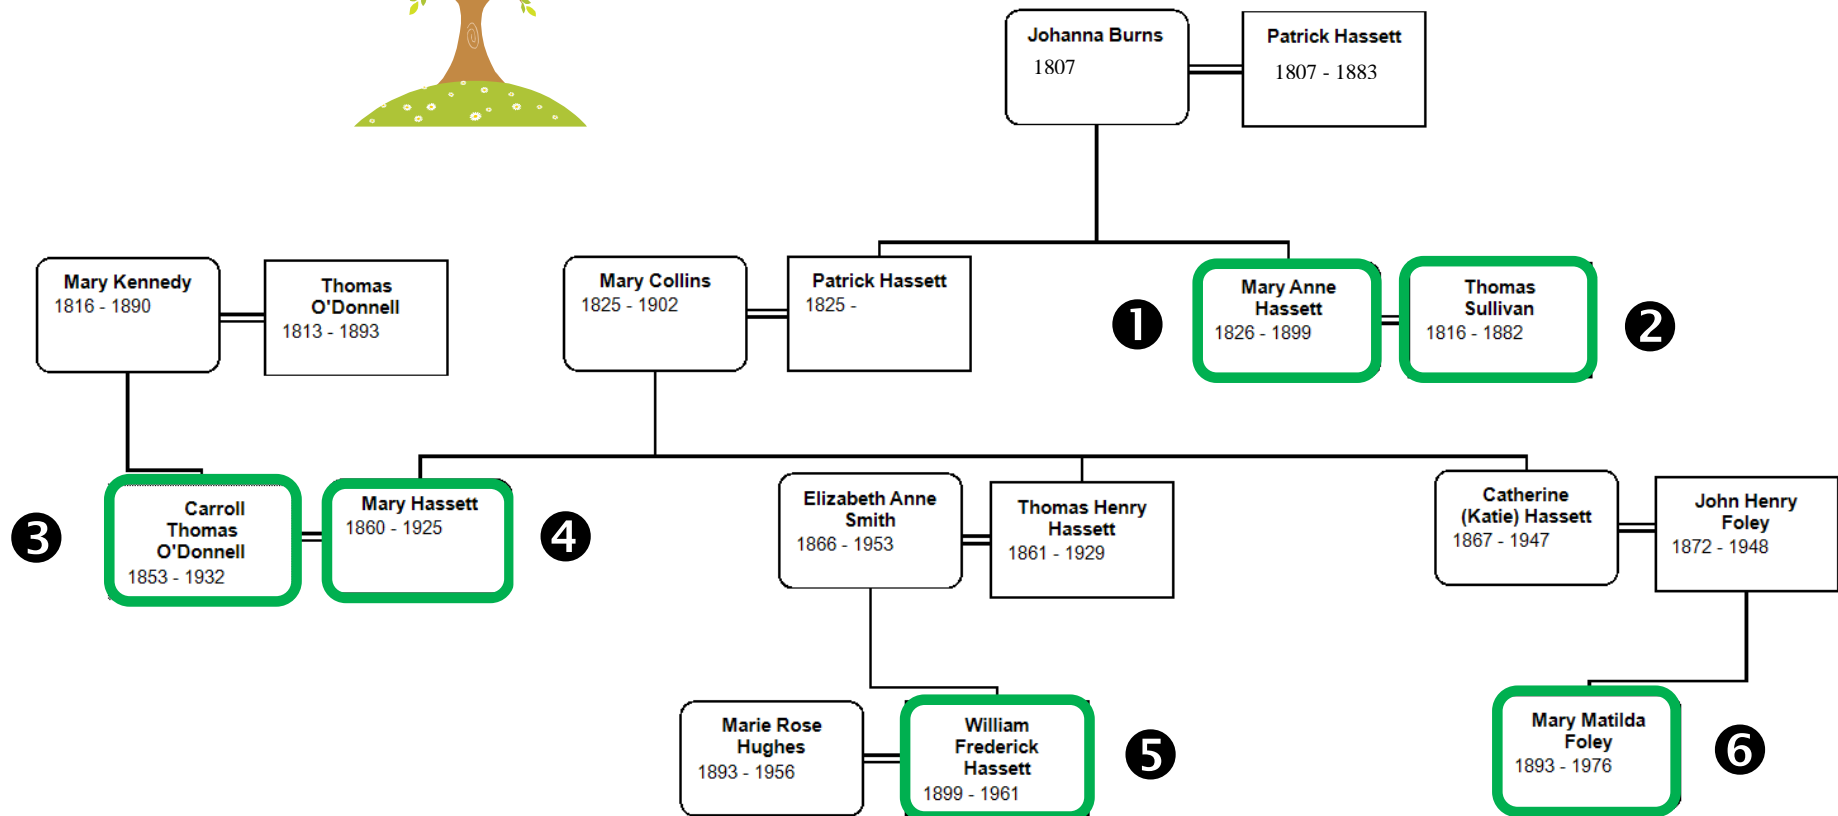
Johanna Burns
1807

Patrick Hassett
1807 - 1883

Mary Kennedy
1816 - 1890

Thomas O'Donnell
1813 - 1893

Mary Collins
1825 - 1902

Patrick Hassett
1825 -

❶

Mary Anne Hassett
1826 - 1899

Thomas Sullivan
1816 - 1882

❷

❸

Carroll Thomas O'Donnell
1853 - 1932

Mary Hassett
1860 - 1925

❹

Elizabeth Anne Smith
1866 - 1953

Thomas Henry Hassett
1861 - 1929

Catherine (Katie) Hassett
1867 - 1947

John Henry Foley
1872 - 1948

Marie Rose Hughes
1893 - 1956

William Frederick Hassett
1899 - 1961

❺

Mary Matilda Foley
1893 - 1976

❻